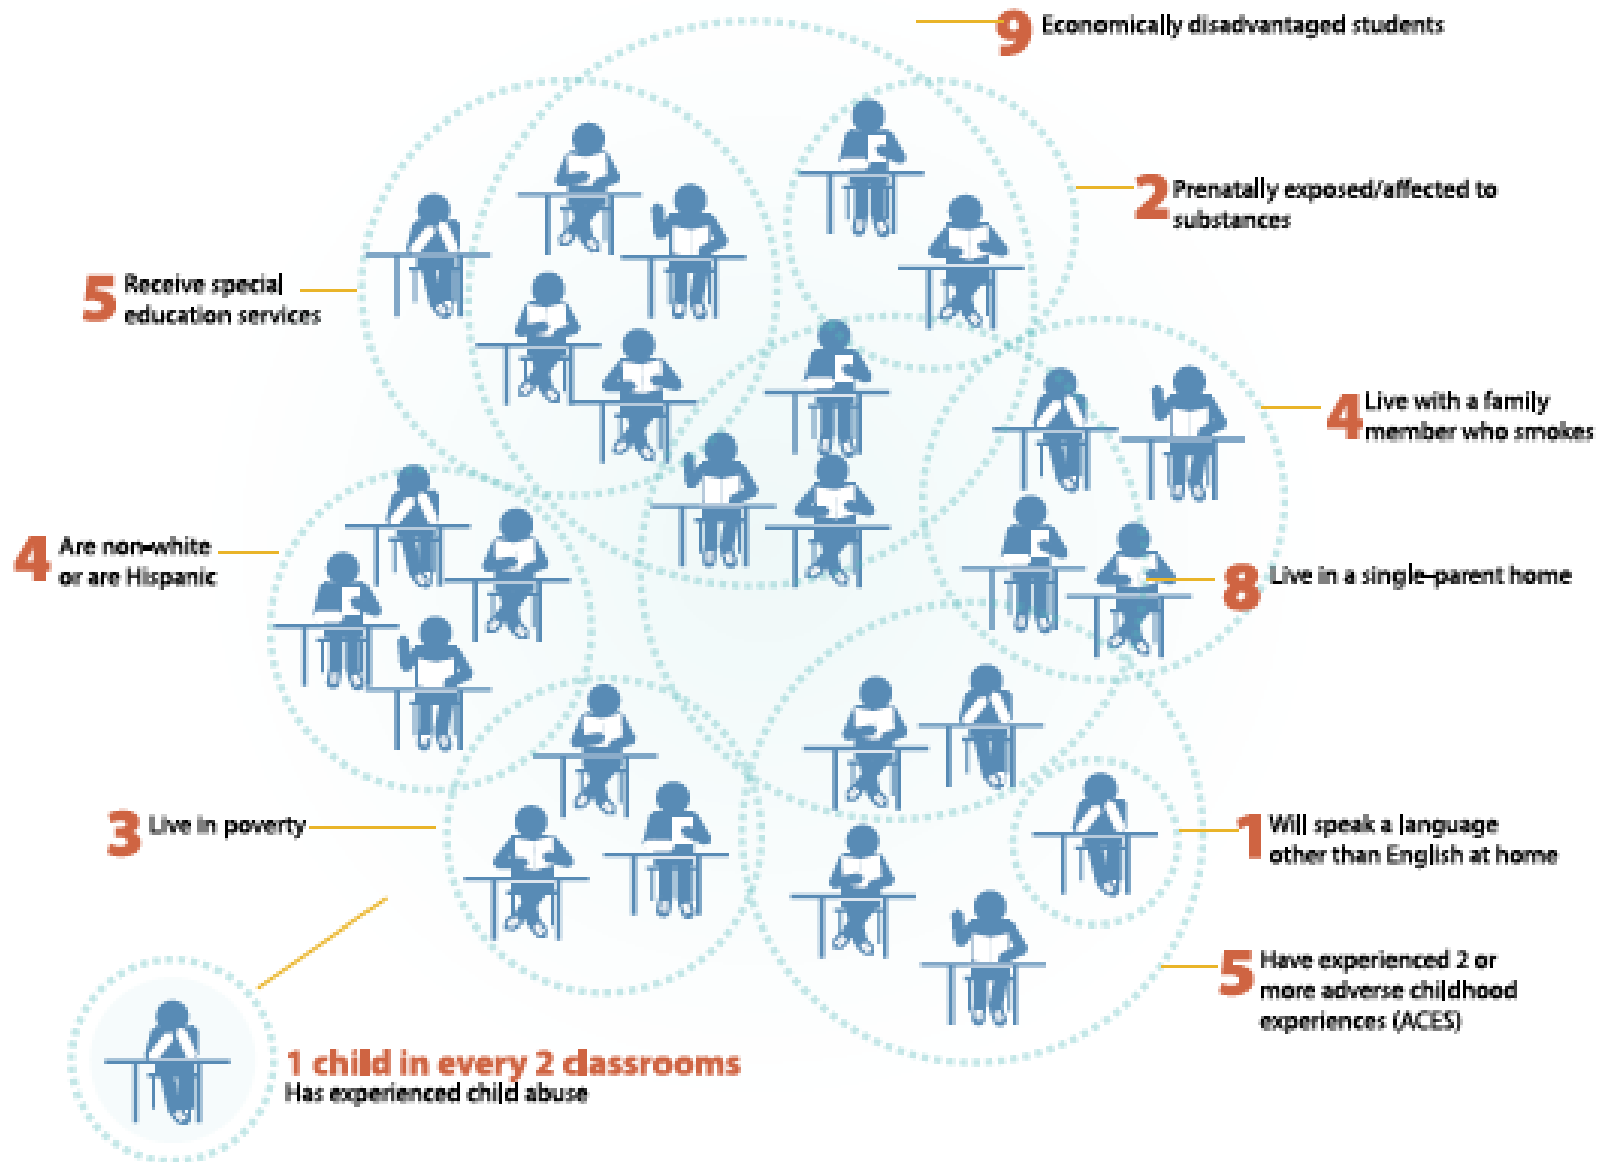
9 Economically disadvantaged students

2 Prenatally exposed/affected to substances

5 Receive special education services

4 Live with a family member who smokes

4 Are non-white or are Hispanic

8 Live in a single-parent home

3 Live in poverty

1 Will speak a language other than English at home

5 Have experienced 2 or more adverse childhood experiences (ACES)

1 child in every 2 classrooms
Has experienced child abuse